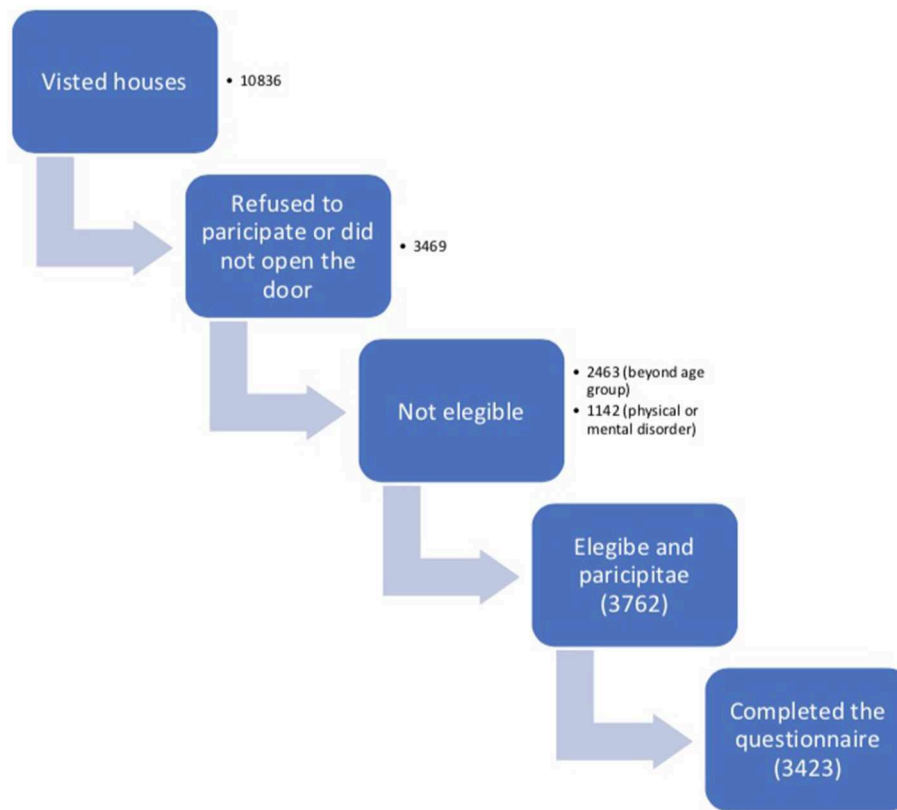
Visted houses

• 10836

Refused to paricipate or did not open the door

• 3469

Not elegible

• 2463 (beyond age group)
• 1142 (physical or mental disorder)

Elegibe and paricipitae (3762)

Completed the questionnaire (3423)